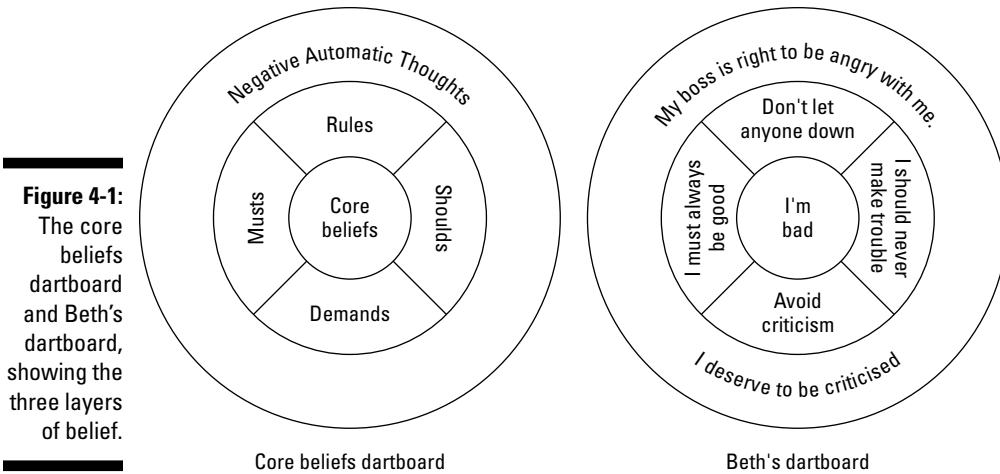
Figure 4-1: The core beliefs dartboard and Beth's dartboard, showing the three layers of belief.

Negative Automatic Thoughts

Rules

Musts

Core beliefs

Shoulds

Demands

Core beliefs dartboard

My boss is right to be angry with me.

Don't let anyone down

I must always be good

I'm bad

I should never make trouble

Avoid criticism

I deserve to be criticised

Beth's dartboard